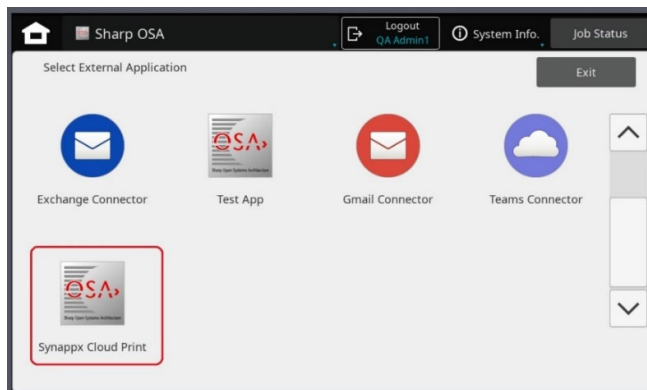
Sharp OSA

Logout
QA Admin1

System Info.

Job Status

Select External Application

Exit

Exchange Connector

OSA
Sharp Open Systems Architecture
Test App

Gmail Connector

Teams Connector

OSA
Sharp Open Systems Architecture
Synappx Cloud Print